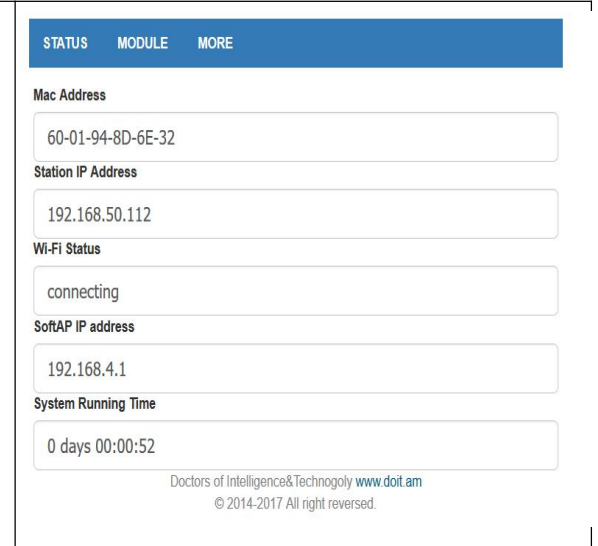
STATUS MODULE MORE

Mac Address

60-01-94-8D-6E-32

Station IP Address

192.168.50.112

Wi-Fi Status

connecting

SoftAP IP address

192.168.4.1

System Running Time

0 days 00:00:52

Doctors of Intelligence&Technogoly www.doit.am
© 2014-2017 All right reversed.